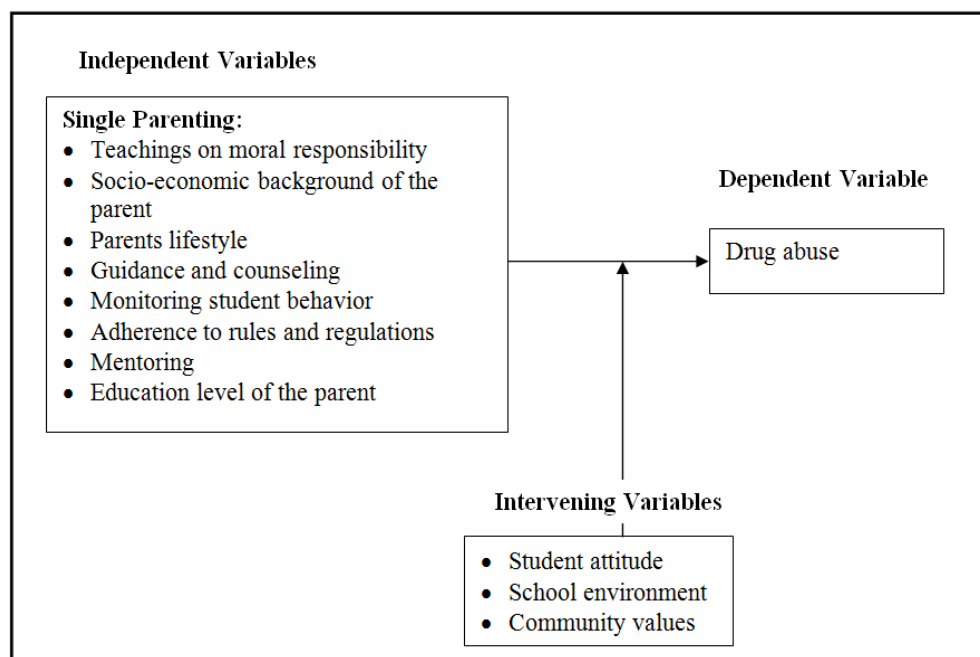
Independent Variables

Single Parenting:
- Teachings on moral responsibility
- Socio-economic background of the parent
- Parents lifestyle
- Guidance and counseling
- Monitoring student behavior
- Adherence to rules and regulations
- Mentoring
- Education level of the parent

Dependent Variable

Drug abuse

Intervening Variables

- Student attitude
- School environment
- Community values